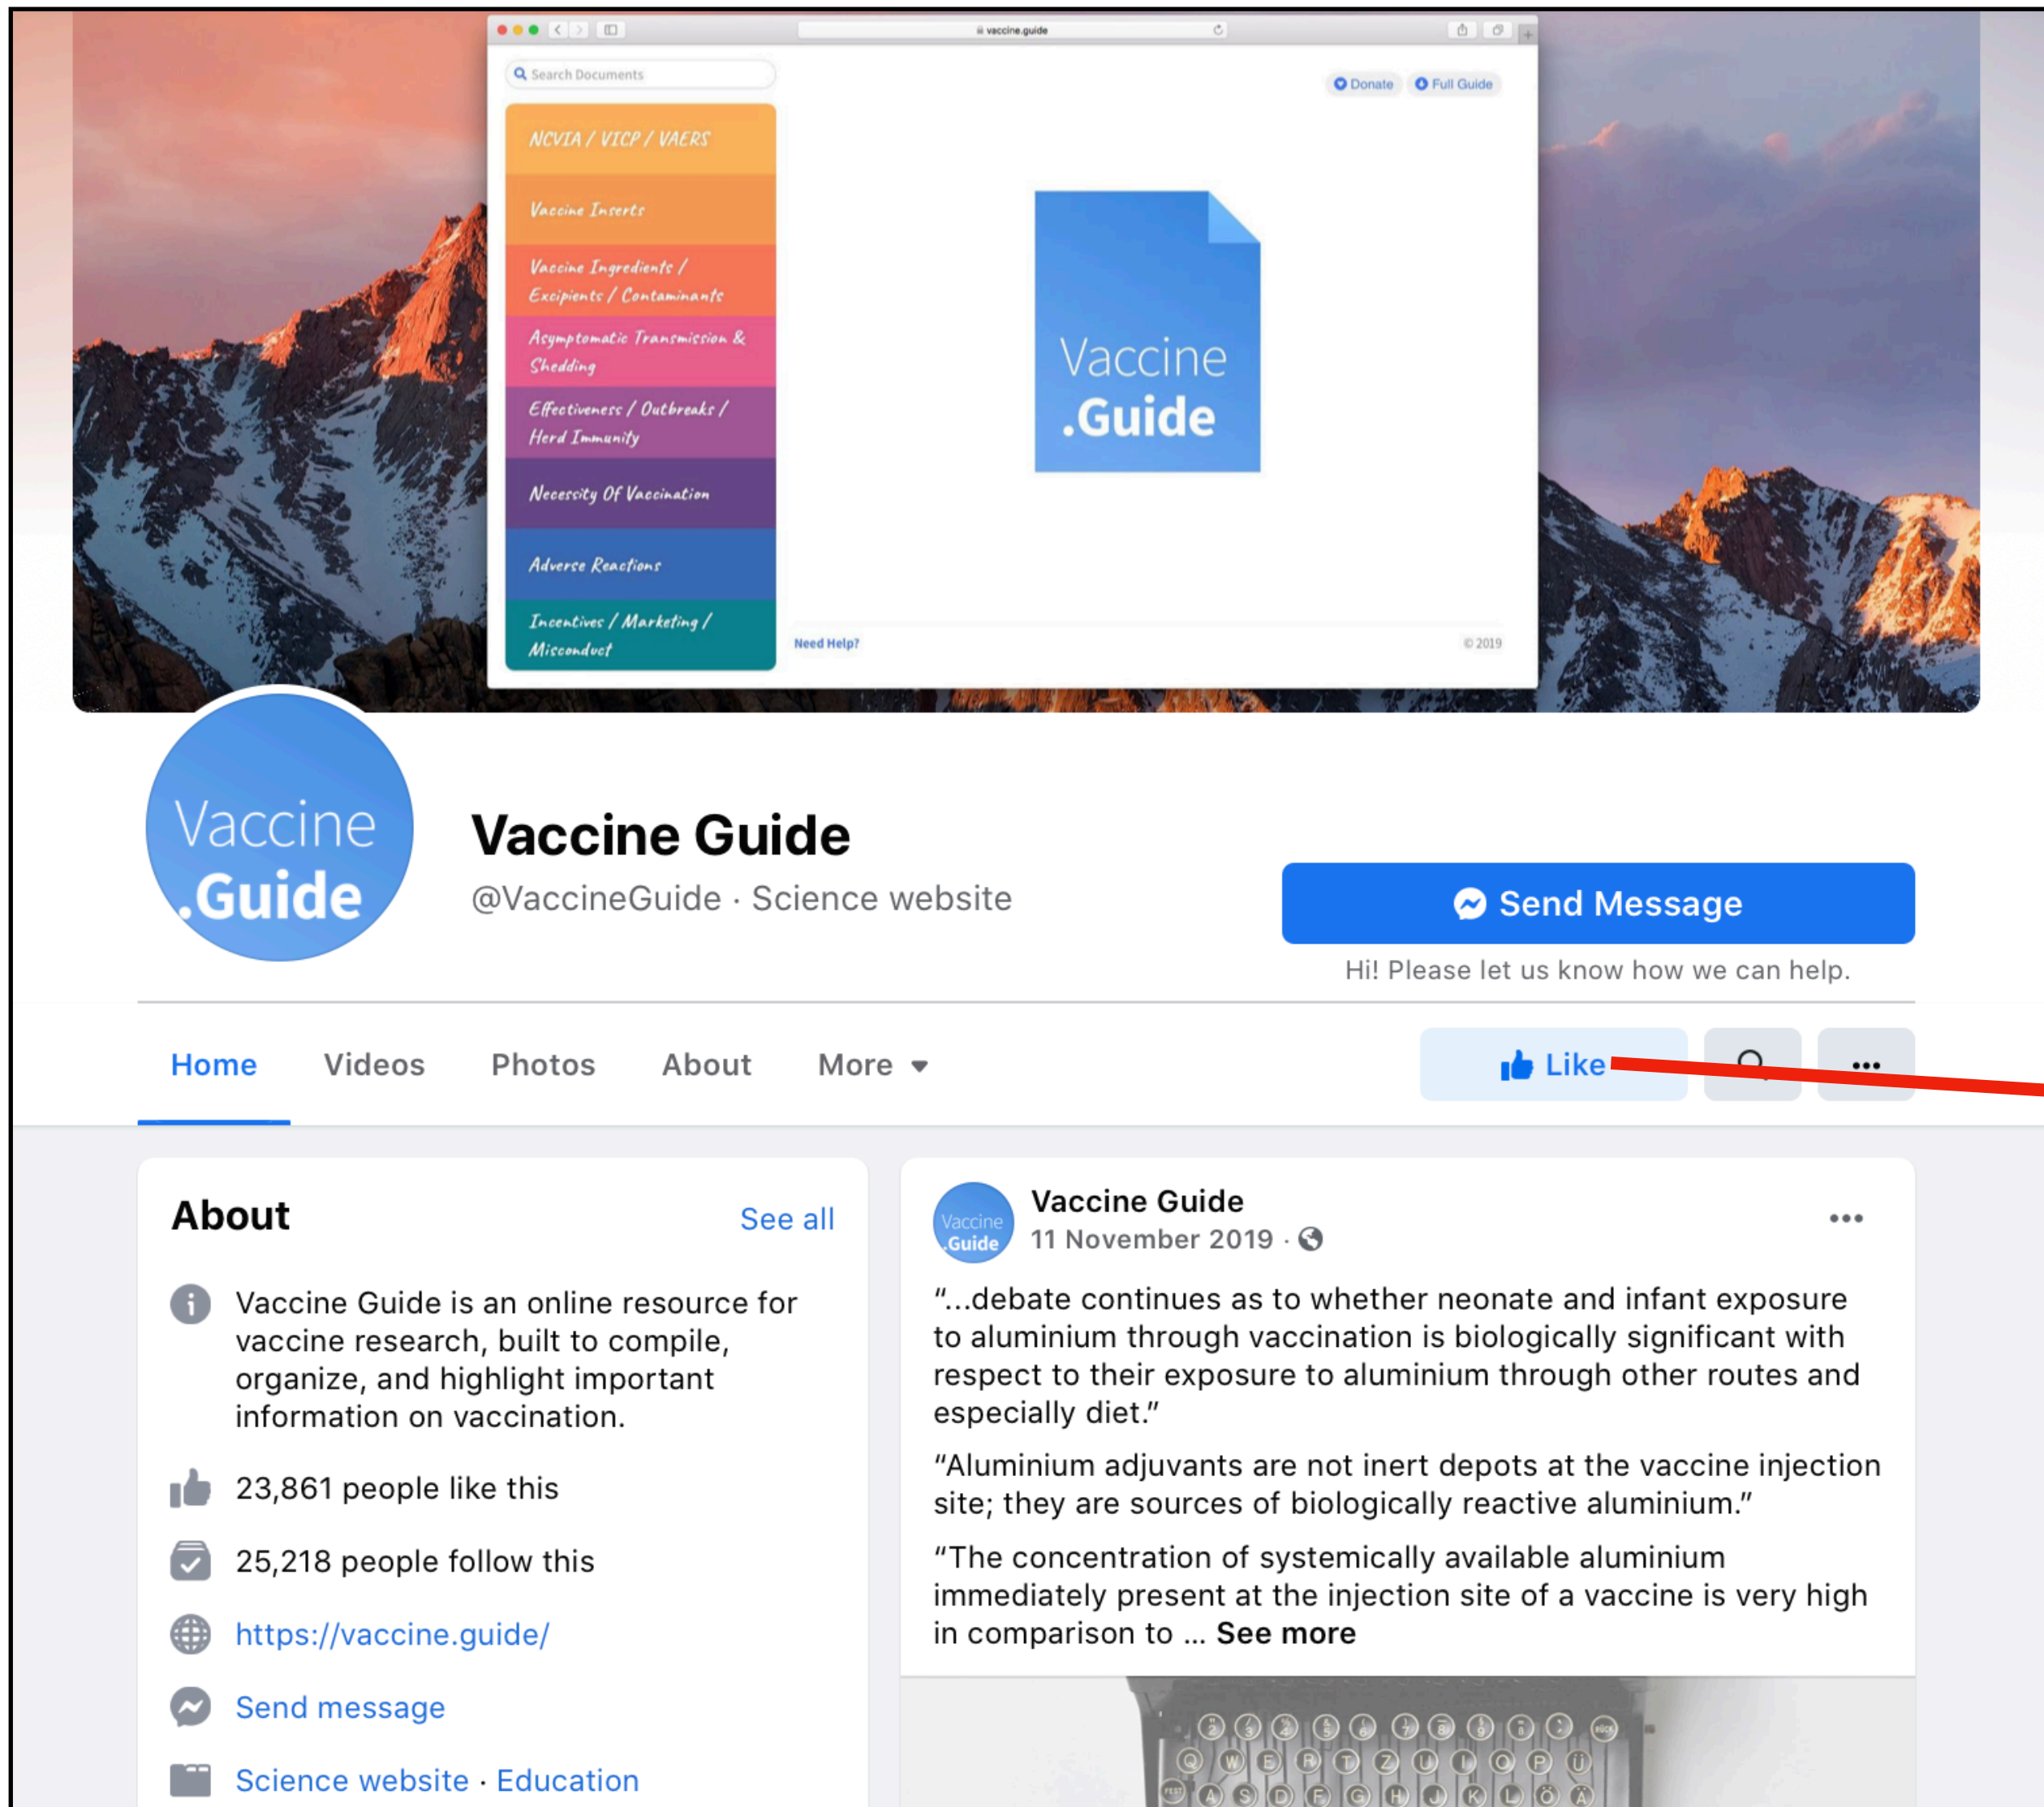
vaccine.guide

Search Documents

Donate Full Guide

NCVIA / VICP / VAERS

Vaccine Inserts

Vaccine Ingredients / Excipients / Contaminants

Asymptomatic Transmission & Shedding

Effectiveness / Outbreaks / Herd Immunity

Necessity Of Vaccination

Adverse Reactions

Incentives / Marketing / Misconduct

Vaccine .Guide

Need Help?

© 2019

Vaccine .Guide

Vaccine Guide

@VaccineGuide · Science website

Send Message

Hi! Please let us know how we can help.

Home Videos Photos About More

Like

About

See all

Vaccine Guide is an online resource for vaccine research, built to compile, organize, and highlight important information on vaccination.

23,861 people like this

25,218 people follow this

https://vaccine.guide/

Send message

Science website · Education

Vaccine .Guide

Vaccine Guide

11 November 2019 ·

"...debate continues as to whether neonate and infant exposure to aluminium through vaccination is biologically significant with respect to their exposure to aluminium through other routes and especially diet."

"Aluminium adjuvants are not inert depots at the vaccine injection site; they are sources of biologically reactive aluminium."

"The concentration of systemically available aluminium immediately present at the injection site of a vaccine is very high in comparison to ... See more